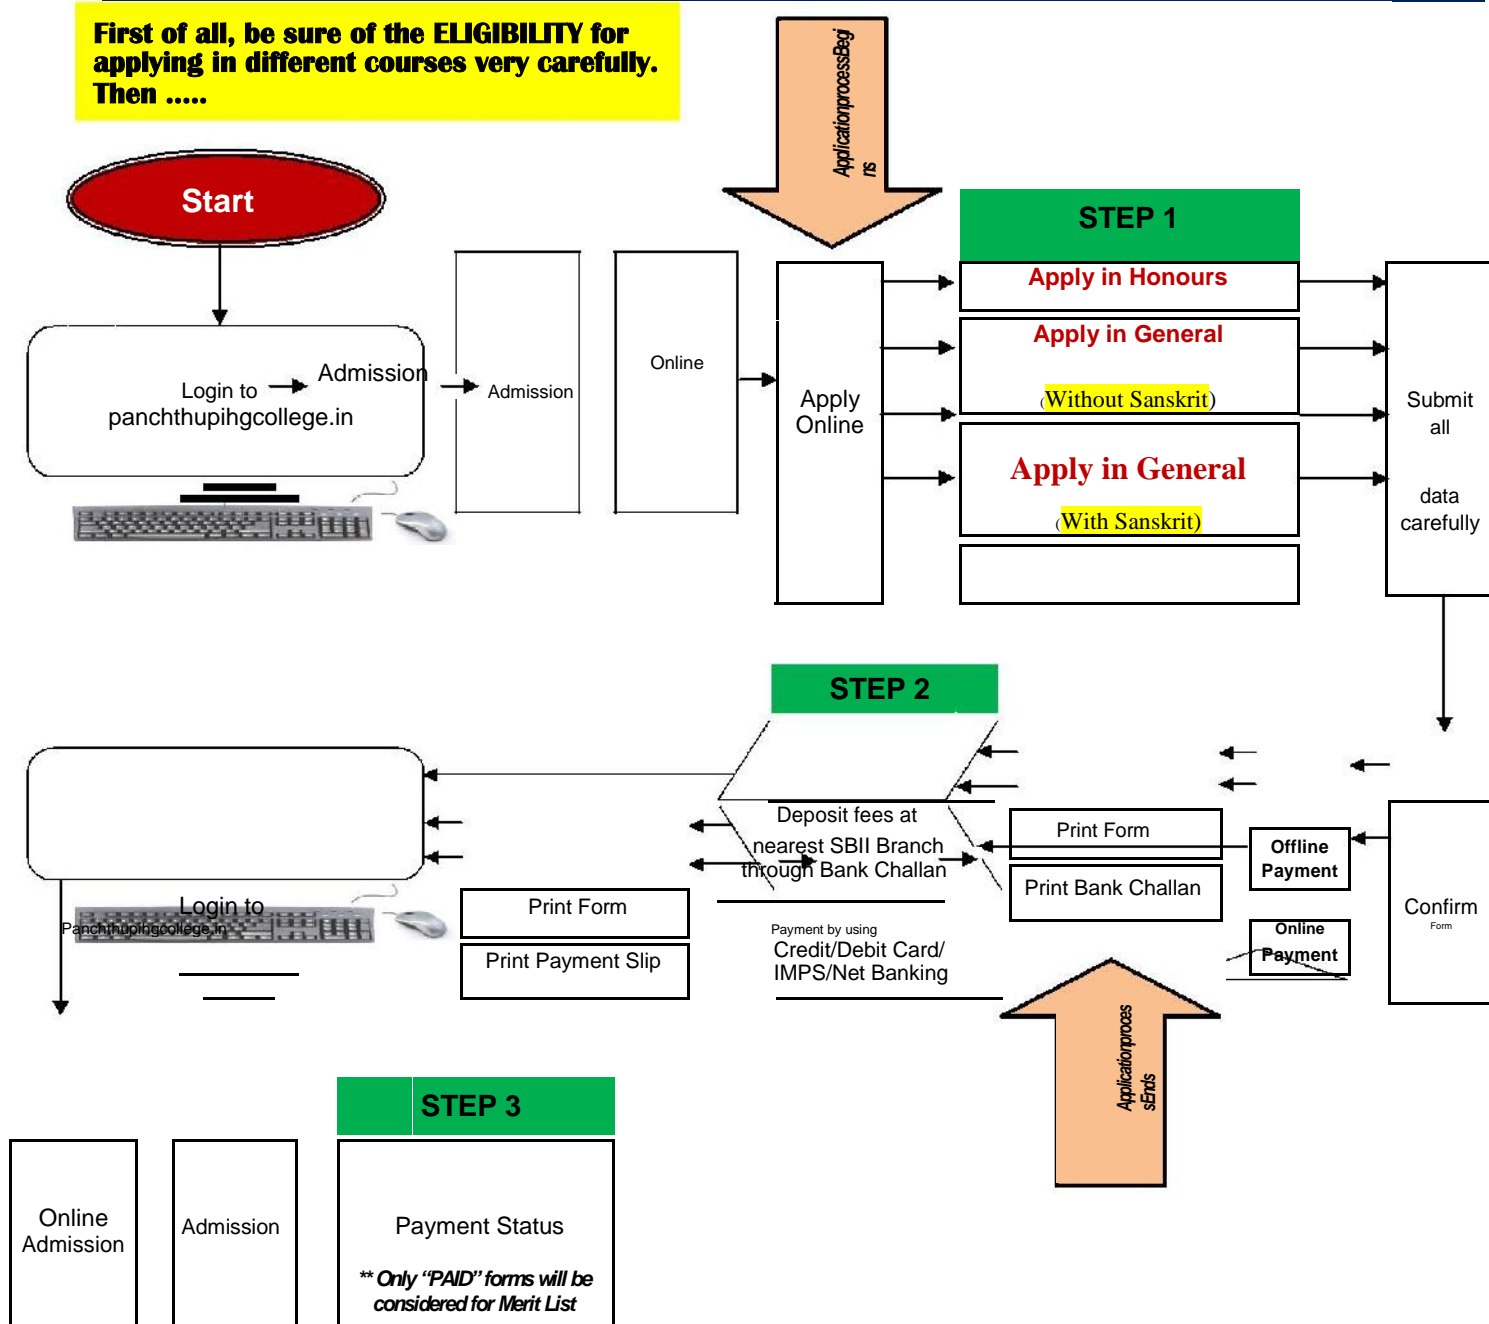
First of all, be sure of the ELIGIBILITY for applying in different courses very carefully. Then .....

ApplicationprocessBegins

Start

STEP 1

Login to → Admission panchthupihgcollege.in

Admission

Online

Apply Online

Apply in Honours

Apply in General

(Without Sanskrit)

Apply in General

(With Sanskrit)

Submit all data carefully

STEP 2

Deposit fees at nearest SBII Branch through Bank Challan

Print Form

Print Bank Challan

Offline Payment

Online Payment

Confirm Form

Login to Panchthupihgcollege.in

Print Form

Print Payment Slip

Payment by using Credit/Debit Card/ IMPS/Net Banking

ApplicationprocessEnds

STEP 3

Online Admission

Admission

Payment Status

** Only "PAID" forms will be considered for Merit List